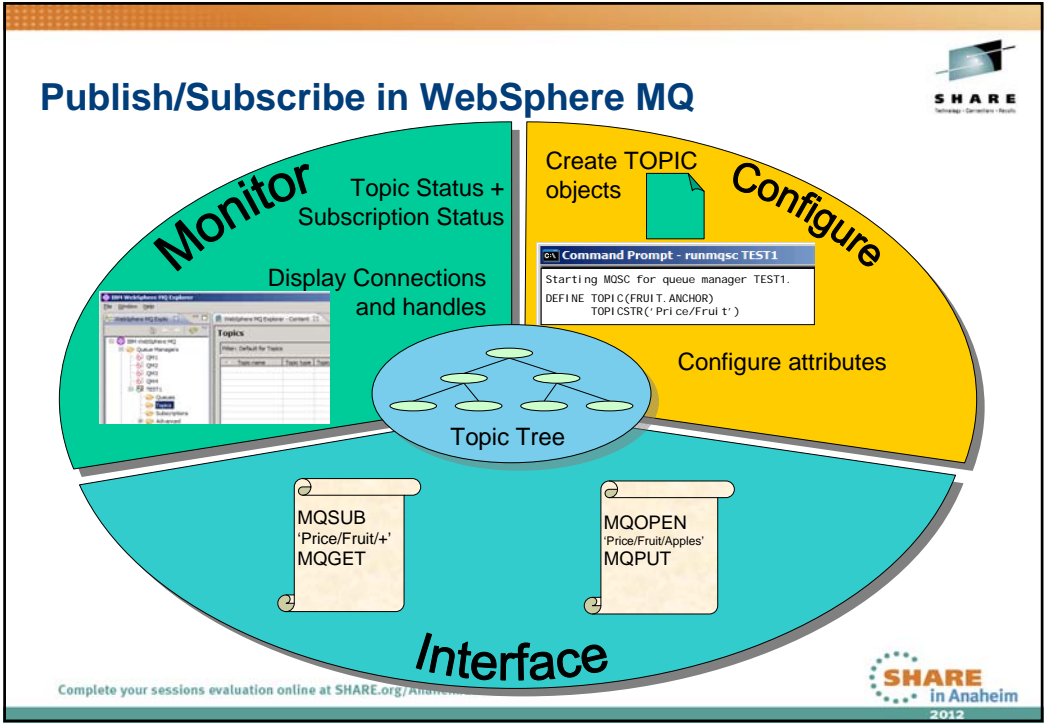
Publish/Subscribe in WebSphere MQ

SHARE
Technology · Connections · Results

Monitor

Topic Status + Subscription Status

Display Connections and handles

IBM WebSphere MQ Explorer
File Window Help
WebSphere MQ Explo
WebSphere MQ Explorer - Content
Topics
Filter: Default for Topics
Topic name
Topic type
IBM WebSphere MQ
Queue Managers
QM1
QM2
QM3
QM4
TEST1
Queues
Topics
Subscriptions
Advanced

Create TOPIC objects

Configure

Command Prompt - runmqsc TEST1
Starting MQSC for queue manager TEST1.
DEFINE TOPIC(FRUIT.ANCHOR)
TOPICSTR('Price/Fruit')

Configure attributes

Topic Tree

MQSUB
'Price/Fruit/+'
MQGET

MQOPEN
'Price/Fruit/Apples'
MQPUT

Interface

Complete your sessions evaluation online at SHARE.org/Anaheim

SHARE
in Anaheim
2012